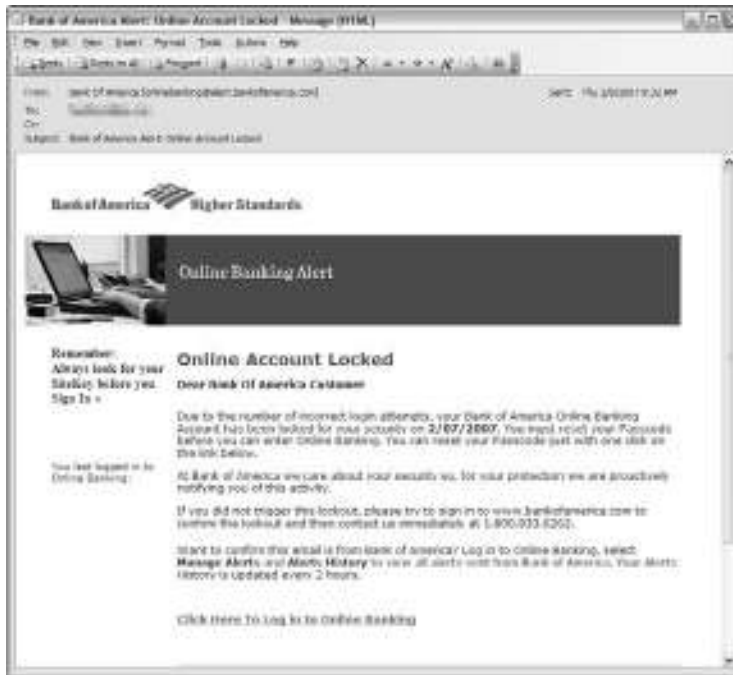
Bank of America Alert: Online Account Locked - Message (HTML)

File Edit View Insert Format Tools Actions Help

Reply Reply to All Forward

From: Bank of America [onlinebanking@alert.bankofamerica.com]
To: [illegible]
Cc:
Subject: Bank of America Alert: Online Account Locked

Sent: Thu 2/8/2007 9:32 PM

Bank of America Higher Standards

Online Banking Alert

Remember: Always look for your SiteKey before you Sign In »

You last logged in to Online Banking:

Online Account Locked

Dear Bank Of America Customer

Due to the number of incorrect login attempts, your Bank of America Online Banking Account has been locked for your security on 2/07/2007. You must reset your Passcode before you can enter Online Banking. You can reset your Passcode just with one click on the link below.

At Bank of America we care about your security so, for your protection we are proactively notifying you of this activity.

If you did not trigger this lockout, please try to sign in to www.bankofamerica.com to confirm the lockout and then contact us immediately at 1.800.933.6262.

Want to confirm this email is from Bank of America? Log in to Online Banking, select Manage Alerts and Alerts History to view all alerts sent from Bank of America. Your Alerts History is updated every 2 hours.

Click Here To Log In to Online Banking